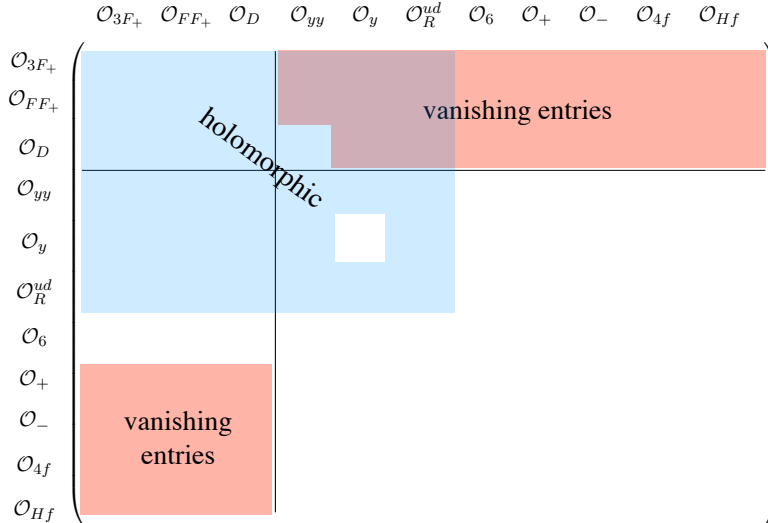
$\mathcal{O}_{3F_+}$ $\mathcal{O}_{FF_+}$ $\mathcal{O}_D$ $\mathcal{O}_{yy}$ $\mathcal{O}_y$ $\mathcal{O}_R^{ud}$ $\mathcal{O}_6$ $\mathcal{O}_+$ $\mathcal{O}_-$ $\mathcal{O}_{4f}$ $\mathcal{O}_{Hf}$

$\mathcal{O}_{3F_+}$
$\mathcal{O}_{FF_+}$
$\mathcal{O}_D$
$\mathcal{O}_{yy}$
$\mathcal{O}_y$
$\mathcal{O}_R^{ud}$
$\mathcal{O}_6$
$\mathcal{O}_+$
$\mathcal{O}_-$
$\mathcal{O}_{4f}$
$\mathcal{O}_{Hf}$

holomorphic

vanishing entries

vanishing entries